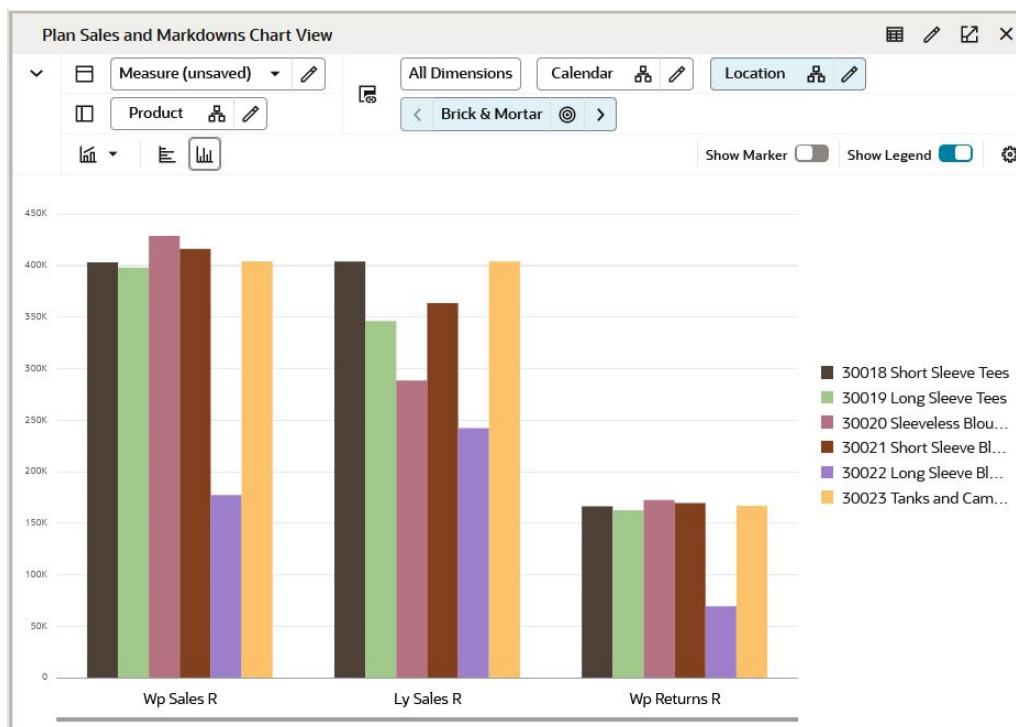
Plan Sales and Markdowns Chart View

Measure (unsaved)

All Dimensions

Calendar

Location

Product

Brick & Mortar

Show Marker

Show Legend

450K
400K
350K
300K
250K
200K
150K
100K
50K
0

Wp Sales R

Ly Sales R

Wp Returns R

30018 Short Sleeve Tees
30019 Long Sleeve Tees
30020 Sleeveless Blou...
30021 Short Sleeve Bl...
30022 Long Sleeve Bl...
30023 Tanks and Cam...